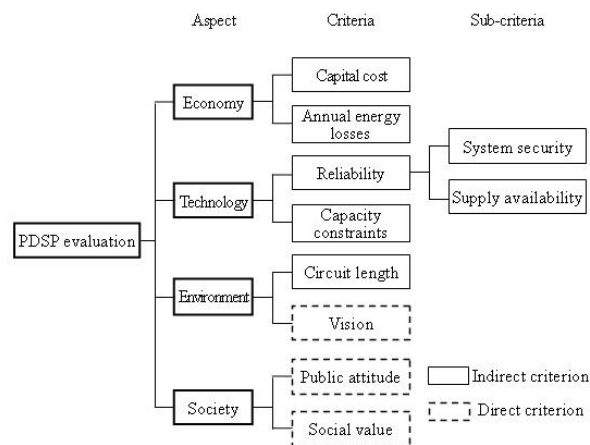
Aspect

Criteria

Sub-criteria

PDSP evaluation

Economy

Capital cost

Annual energy losses

Technology

Reliability

System security

Supply availability

Capacity constraints

Environment

Circuit length

Vision

Society

Public attitude

Social value

Indirect criterion

Direct criterion